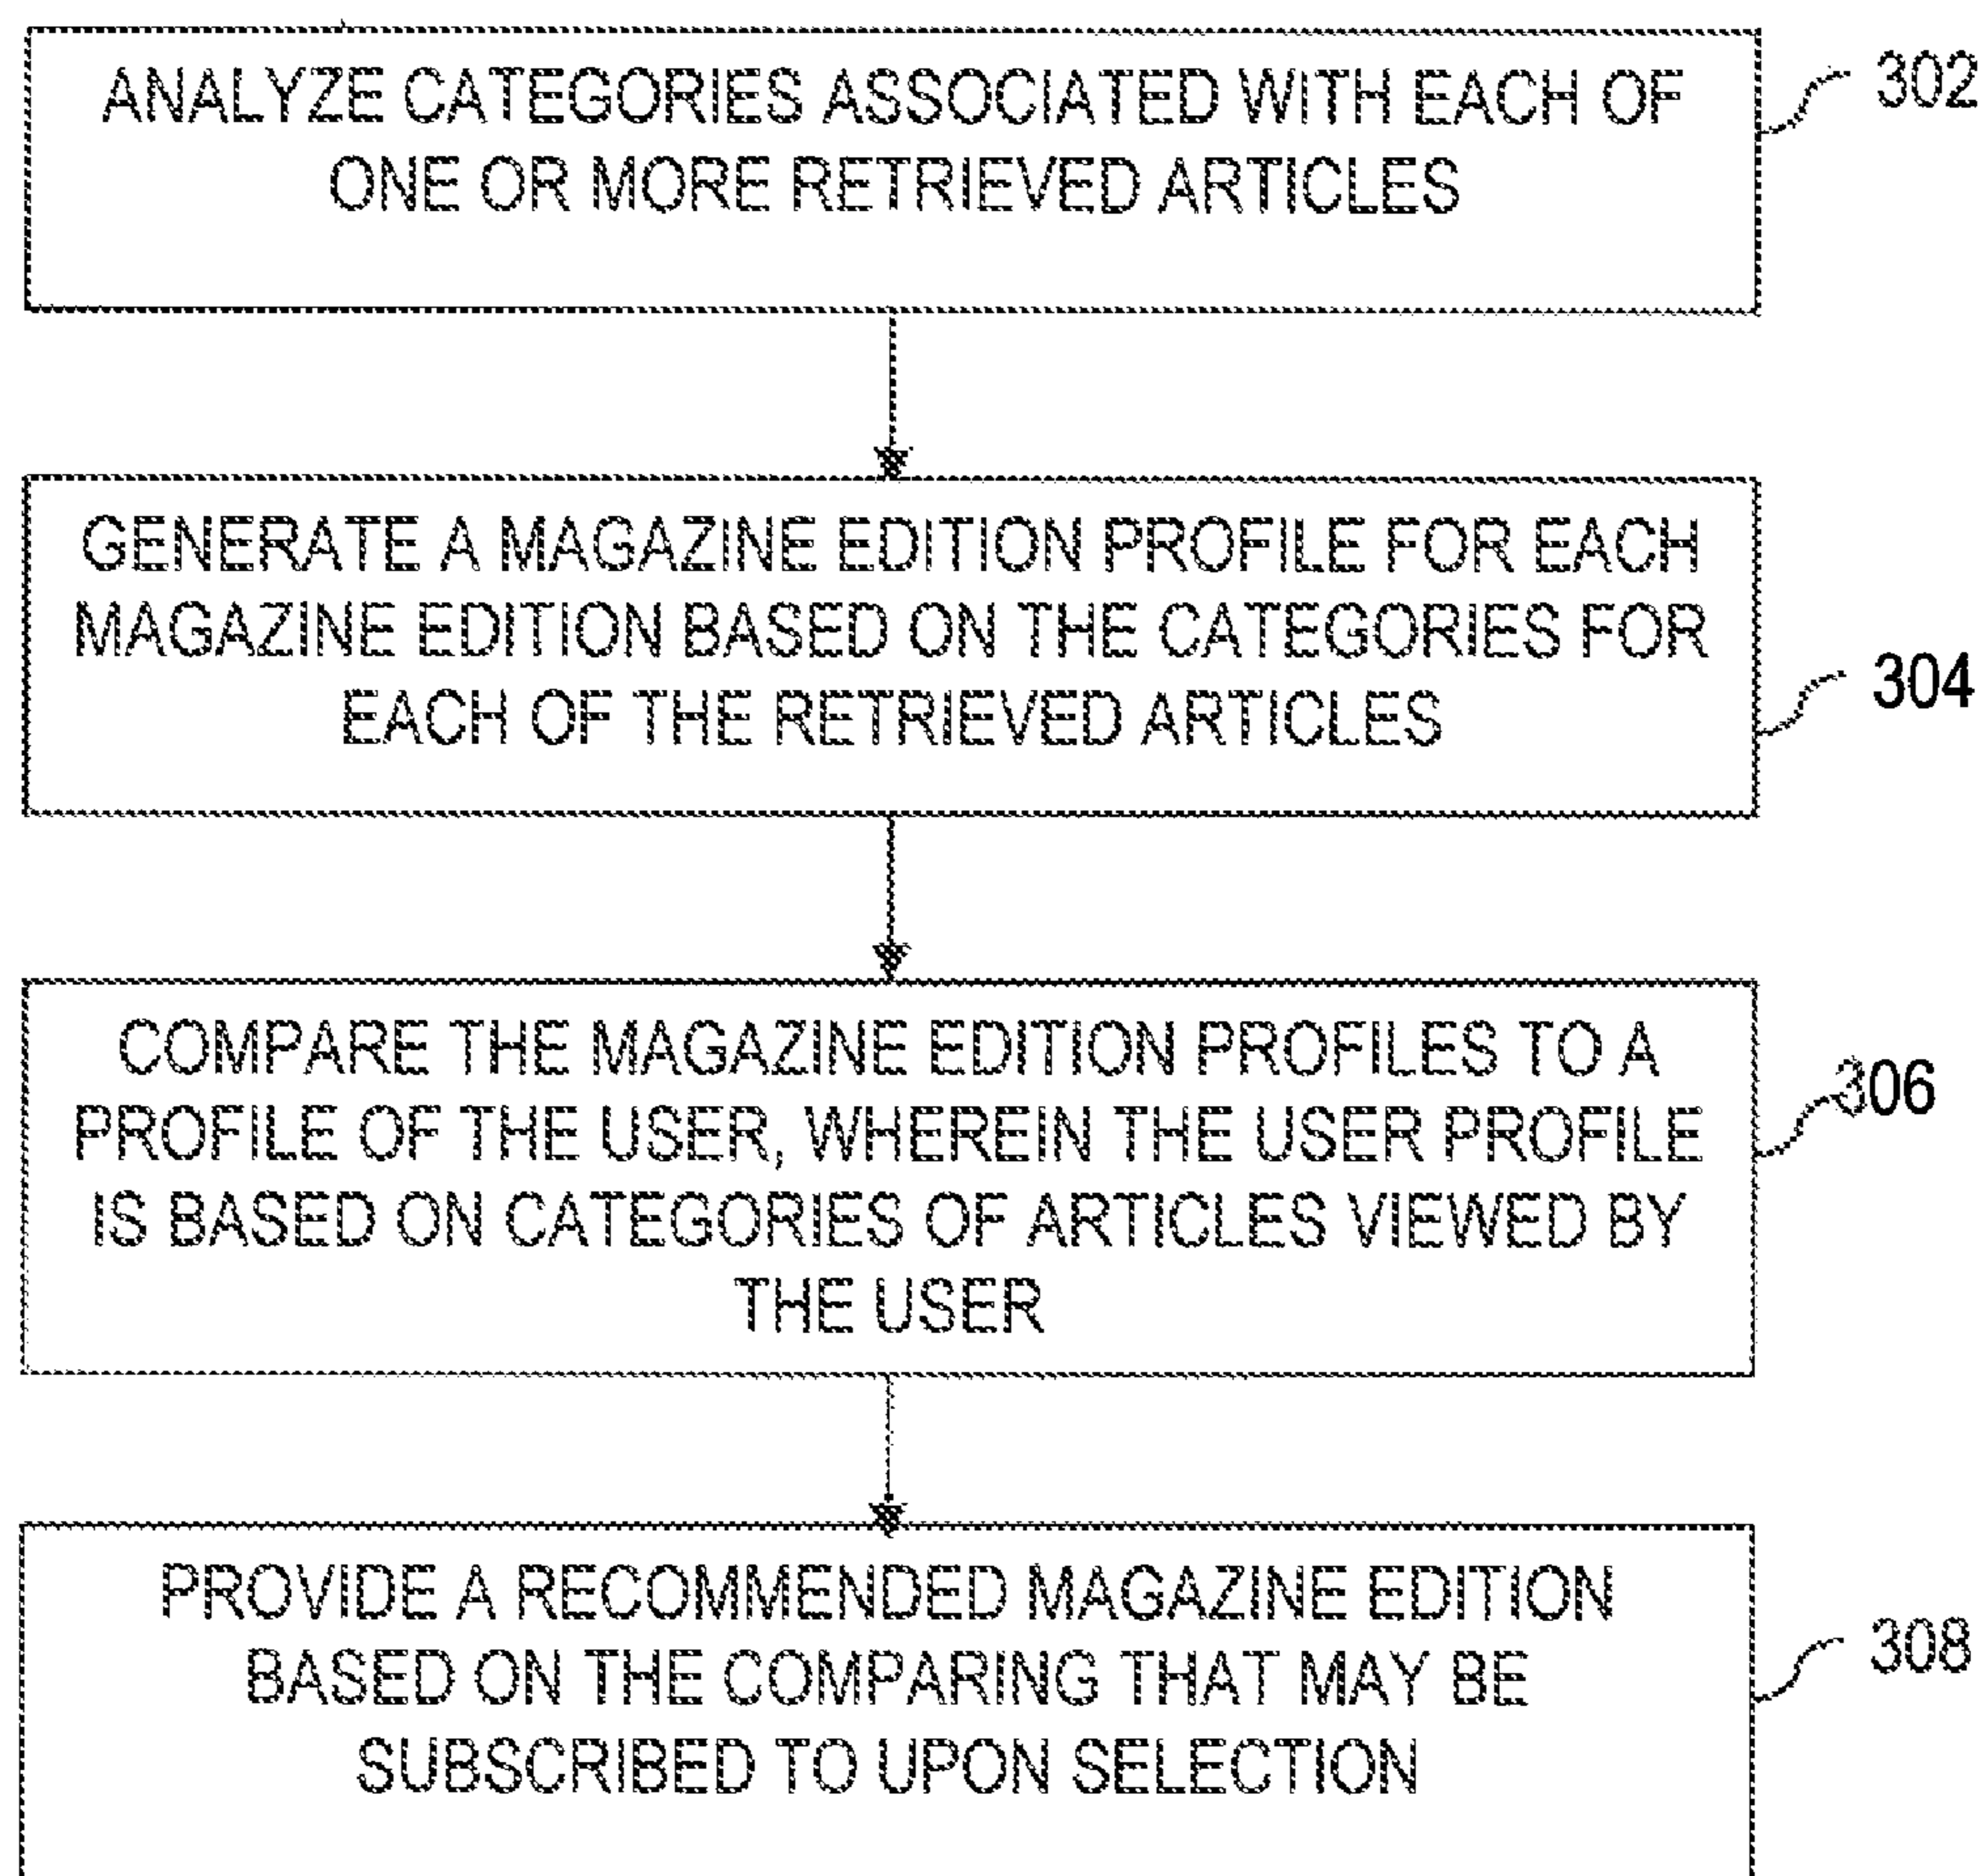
ANALYZE CATEGORIES ASSOCIATED WITH EACH OF ONE OR MORE RETRIEVED ARTICLES

302

GENERATE A MAGAZINE EDITION PROFILE FOR EACH MAGAZINE EDITION BASED ON THE CATEGORIES FOR EACH OF THE RETRIEVED ARTICLES

304

COMPARE THE MAGAZINE EDITION PROFILES TO A PROFILE OF THE USER, WHEREIN THE USER PROFILE IS BASED ON CATEGORIES OF ARTICLES VIEWED BY THE USER

306

PROVIDE A RECOMMENDED MAGAZINE EDITION BASED ON THE COMPARING THAT MAY BE SUBSCRIBED TO UPON SELECTION

308